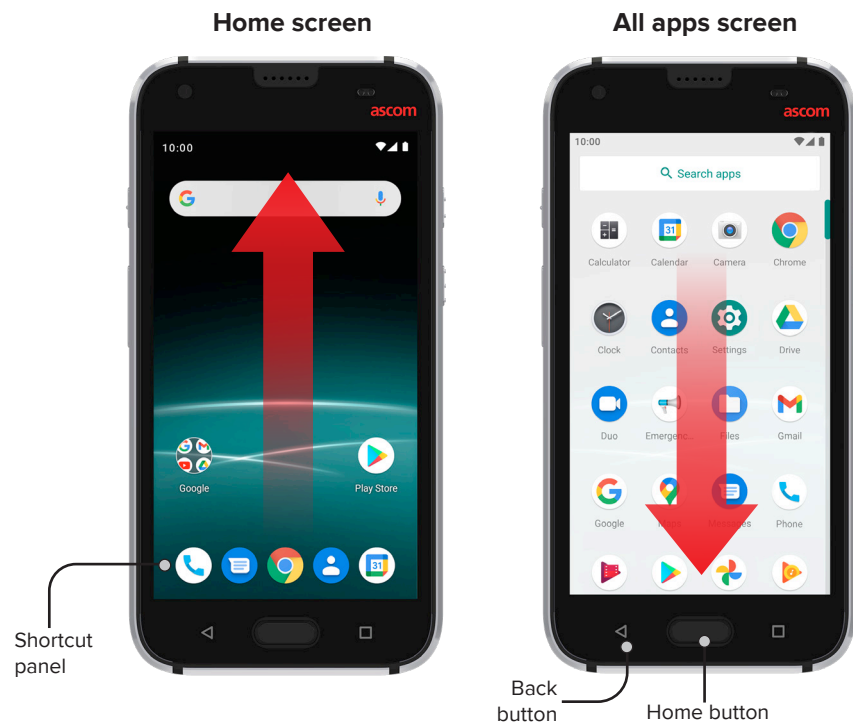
Home screen

ascom

10:00

Google

Play Store

Shortcut panel

All apps screen

ascom

10:00

Search apps

Calculator

Calendar

Camera

Chrome

Clock

Contacts

Settings

Drive

Duo

Emergenc...

Files

Gmail

Google

Maps

Messages

Phone

Back button

Home button